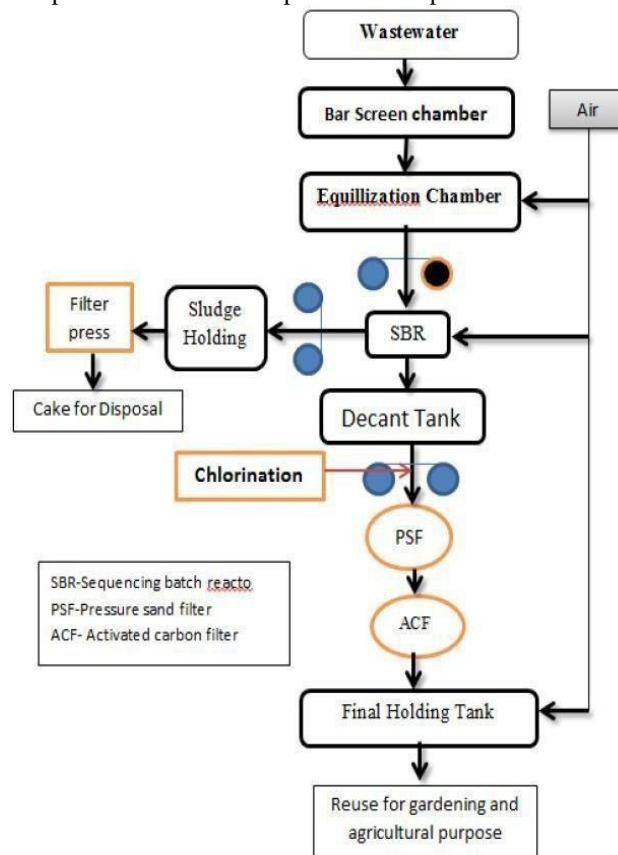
Wastewater

Bar Screen chamber

Air

Equillization Chamber

Filter press

Sludge Holding

SBR

Cake for Disposal

Decant Tank

Chlorination

PSF

SBR-Sequencing batch reacto
PSF-Pressure sand filter
ACF- Activated carbon filter

ACF

Final Holding Tank

Reuse for gardening and agricultural purpose